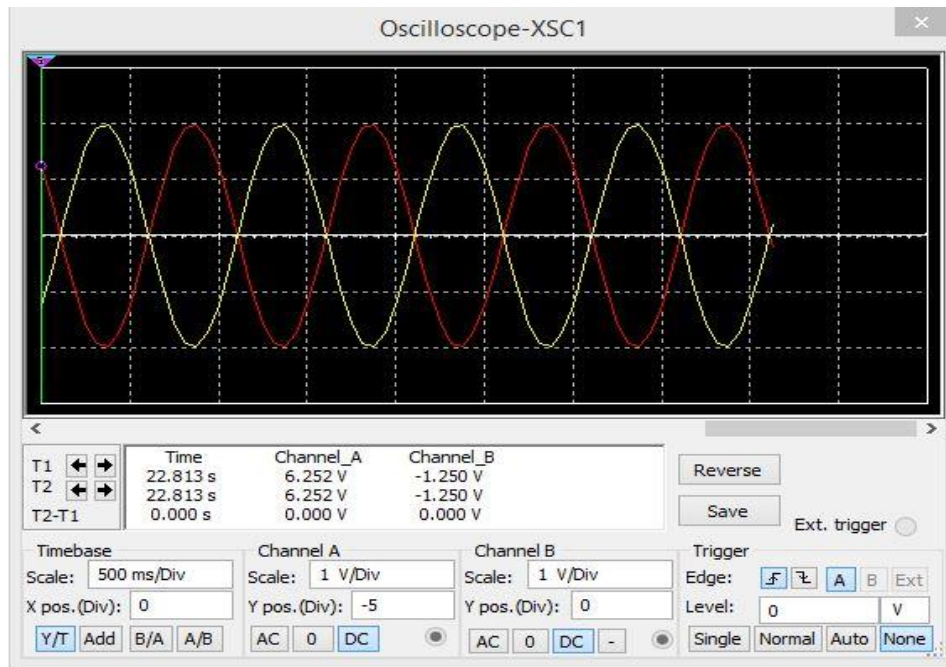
Oscilloscope-XSC1

|  | Time | Channel_A | Channel_B |
|---|---|---|---|
| T1 | 22.813 s | 6.252 V | -1.250 V |
| T2 | 22.813 s | 6.252 V | -1.250 V |
| T2-T1 | 0.000 s | 0.000 V | 0.000 V |

Reverse

Save

Ext. trigger

Timebase
Scale: 500 ms/Div
X pos.(Div): 0
Y/T Add B/A A/B

Channel A
Scale: 1 V/Div
Y pos.(Div): -5
AC 0 DC

Channel B
Scale: 1 V/Div
Y pos.(Div): 0
AC 0 DC -

Trigger
Edge: A B Ext
Level: 0 V
Single Normal Auto None